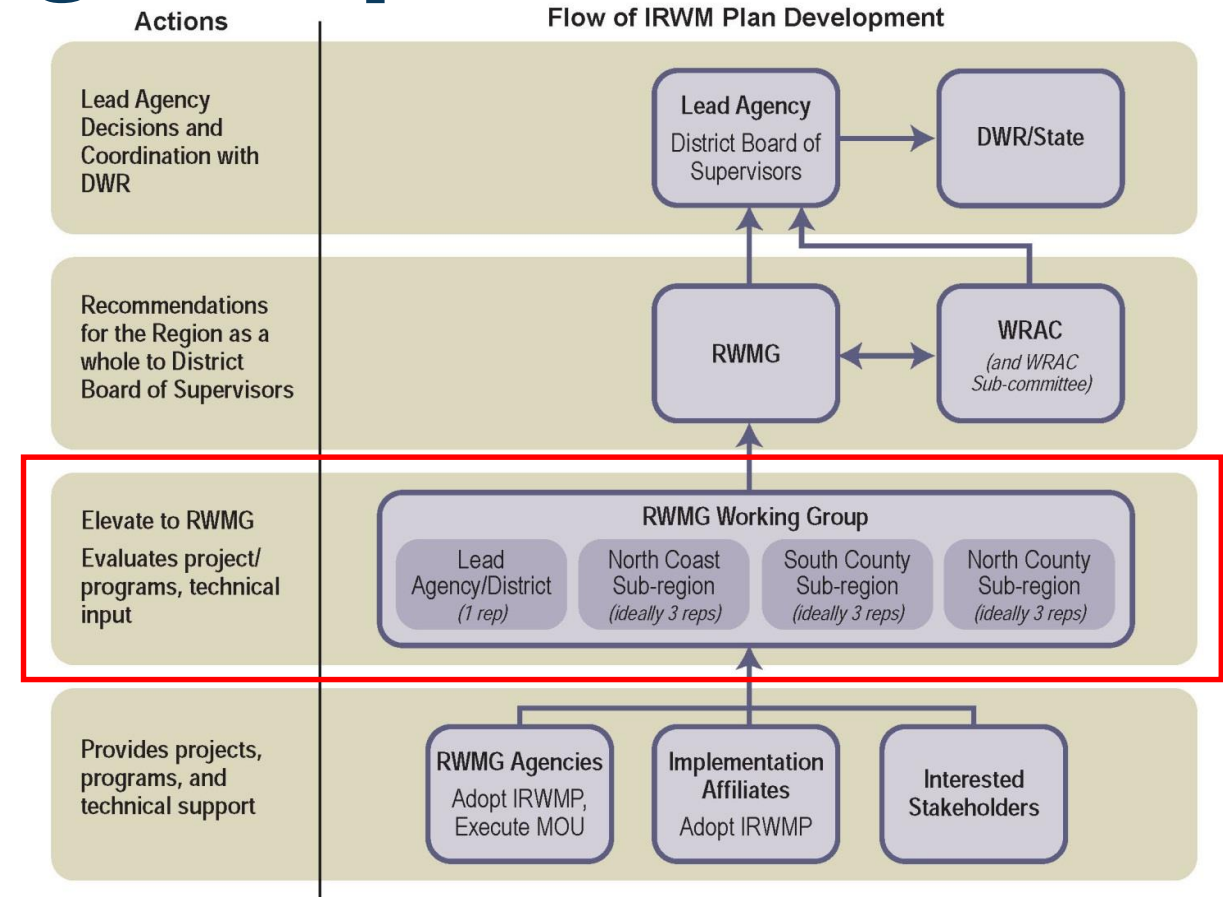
Actions

Flow of IRWM Plan Development

Lead Agency Decisions and Coordination with DWR

Lead Agency
District Board of Supervisors

DWR/State

Recommendations for the Region as a whole to District Board of Supervisors

RWMG

WRAC
(and WRAC Sub-committee)

Elevate to RWMG
Evaluates project/programs, technical input

RWMG Working Group

Lead Agency/District
(1 rep)

North Coast Sub-region
(ideally 3 reps)

South County Sub-region
(ideally 3 reps)

North County Sub-region
(ideally 3 reps)

Provides projects, programs, and technical support

RWMG Agencies
Adopt IRWMP, Execute MOU

Implementation Affiliates
Adopt IRWMP

Interested Stakeholders